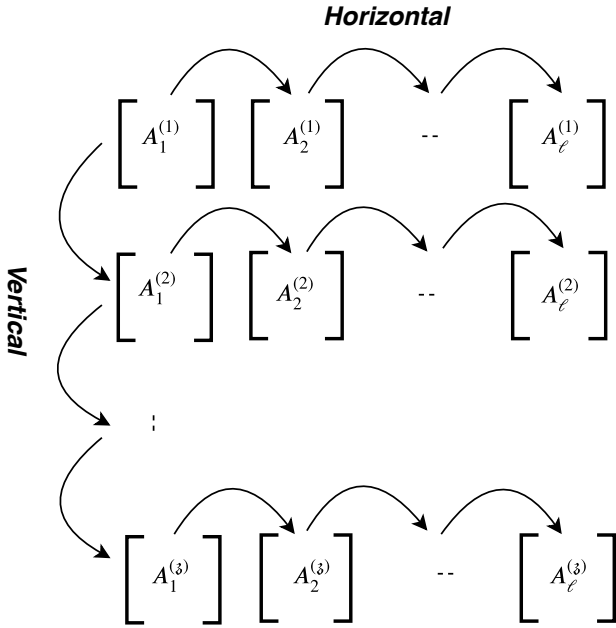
Horizontal

Vertical

$\left[ A_1^{(1)} \right]$ $\left[ A_2^{(1)} \right]$ -- $\left[ A_\ell^{(1)} \right]$

$\left[ A_1^{(2)} \right]$ $\left[ A_2^{(2)} \right]$ -- $\left[ A_\ell^{(2)} \right]$

⋮

$\left[ A_1^{(\mathfrak{z})} \right]$ $\left[ A_2^{(\mathfrak{z})} \right]$ -- $\left[ A_\ell^{(\mathfrak{z})} \right]$